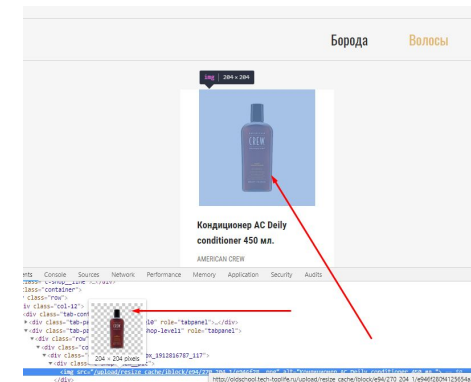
Борода Волосы

img 204 × 204

CREW

Кондиционер AC Daily conditioner 450 мл.

AMERICAN CREW

ents Console Sources Network Performance Memory Application Security Audits

class="container">
class="row">
div class="col-12">
<div class="tab-cont
<div class="tab-pa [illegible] role="tabpanel">…</div>
<div class="tab-pa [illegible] hop-level1" role="tabpanel">
<div class="row">
<div class="co
<div class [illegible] x_1912816787_117">
<div class
<img src="/upload/resize_cache/iblock/e94/270_204_1/e94f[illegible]" alt="Кондиционер AC Daily conditioner 450 мл">
</div>

204 × 204 pixels

http://oldschool.tech-toplife.ru/upload/resize_cache/iblock/e94/270_204_1/e94f280f4125654